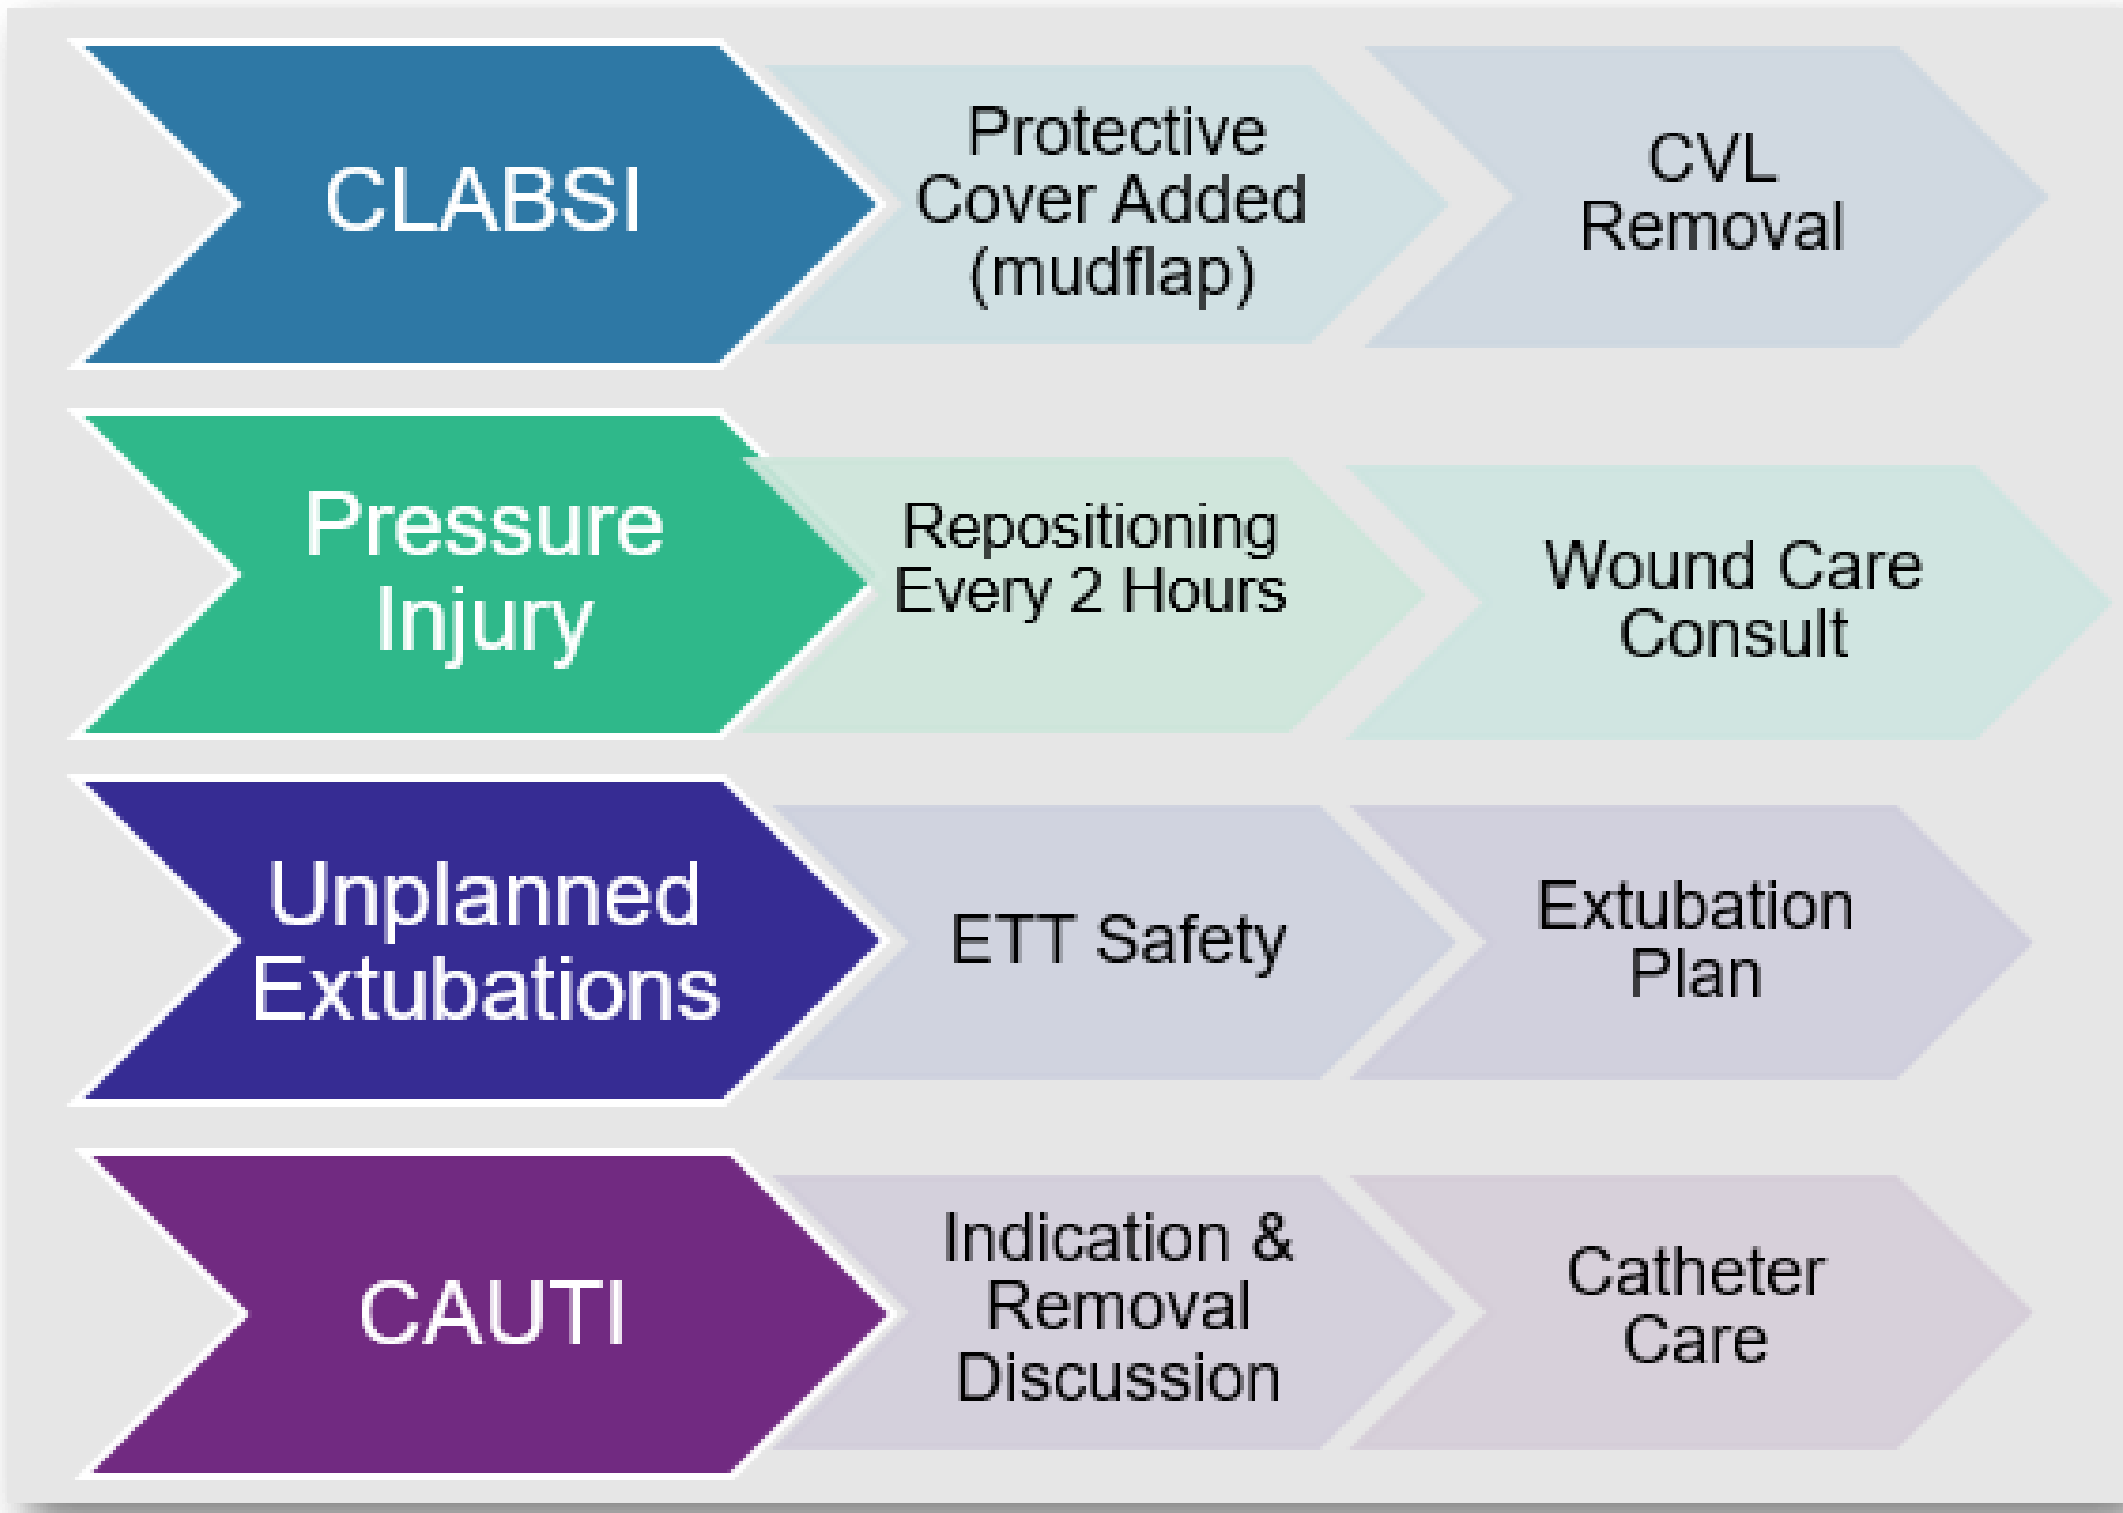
CLABSI

Protective Cover Added (mudflap)

CVL Removal

Pressure Injury

Repositioning Every 2 Hours

Wound Care Consult

Unplanned Extubations

ETT Safety

Extubation Plan

CAUTI

Indication & Removal Discussion

Catheter Care